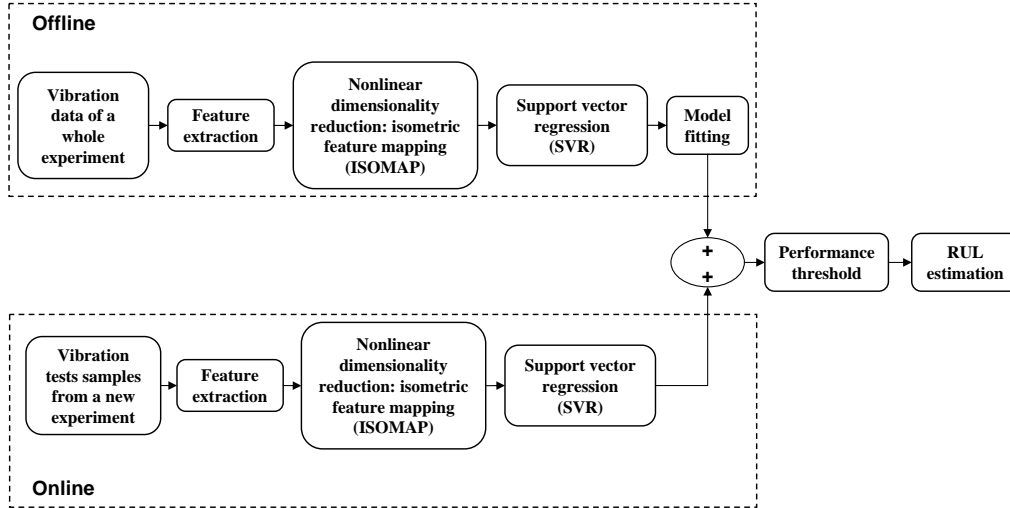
Offline

Vibration data of a whole experiment

Feature extraction

Nonlinear dimensionality reduction: isometric feature mapping (ISOMAP)

Support vector regression (SVR)

Model fitting

+
+

Performance threshold

RUL estimation

Vibration tests samples from a new experiment

Feature extraction

Nonlinear dimensionality reduction: isometric feature mapping (ISOMAP)

Support vector regression (SVR)

Online